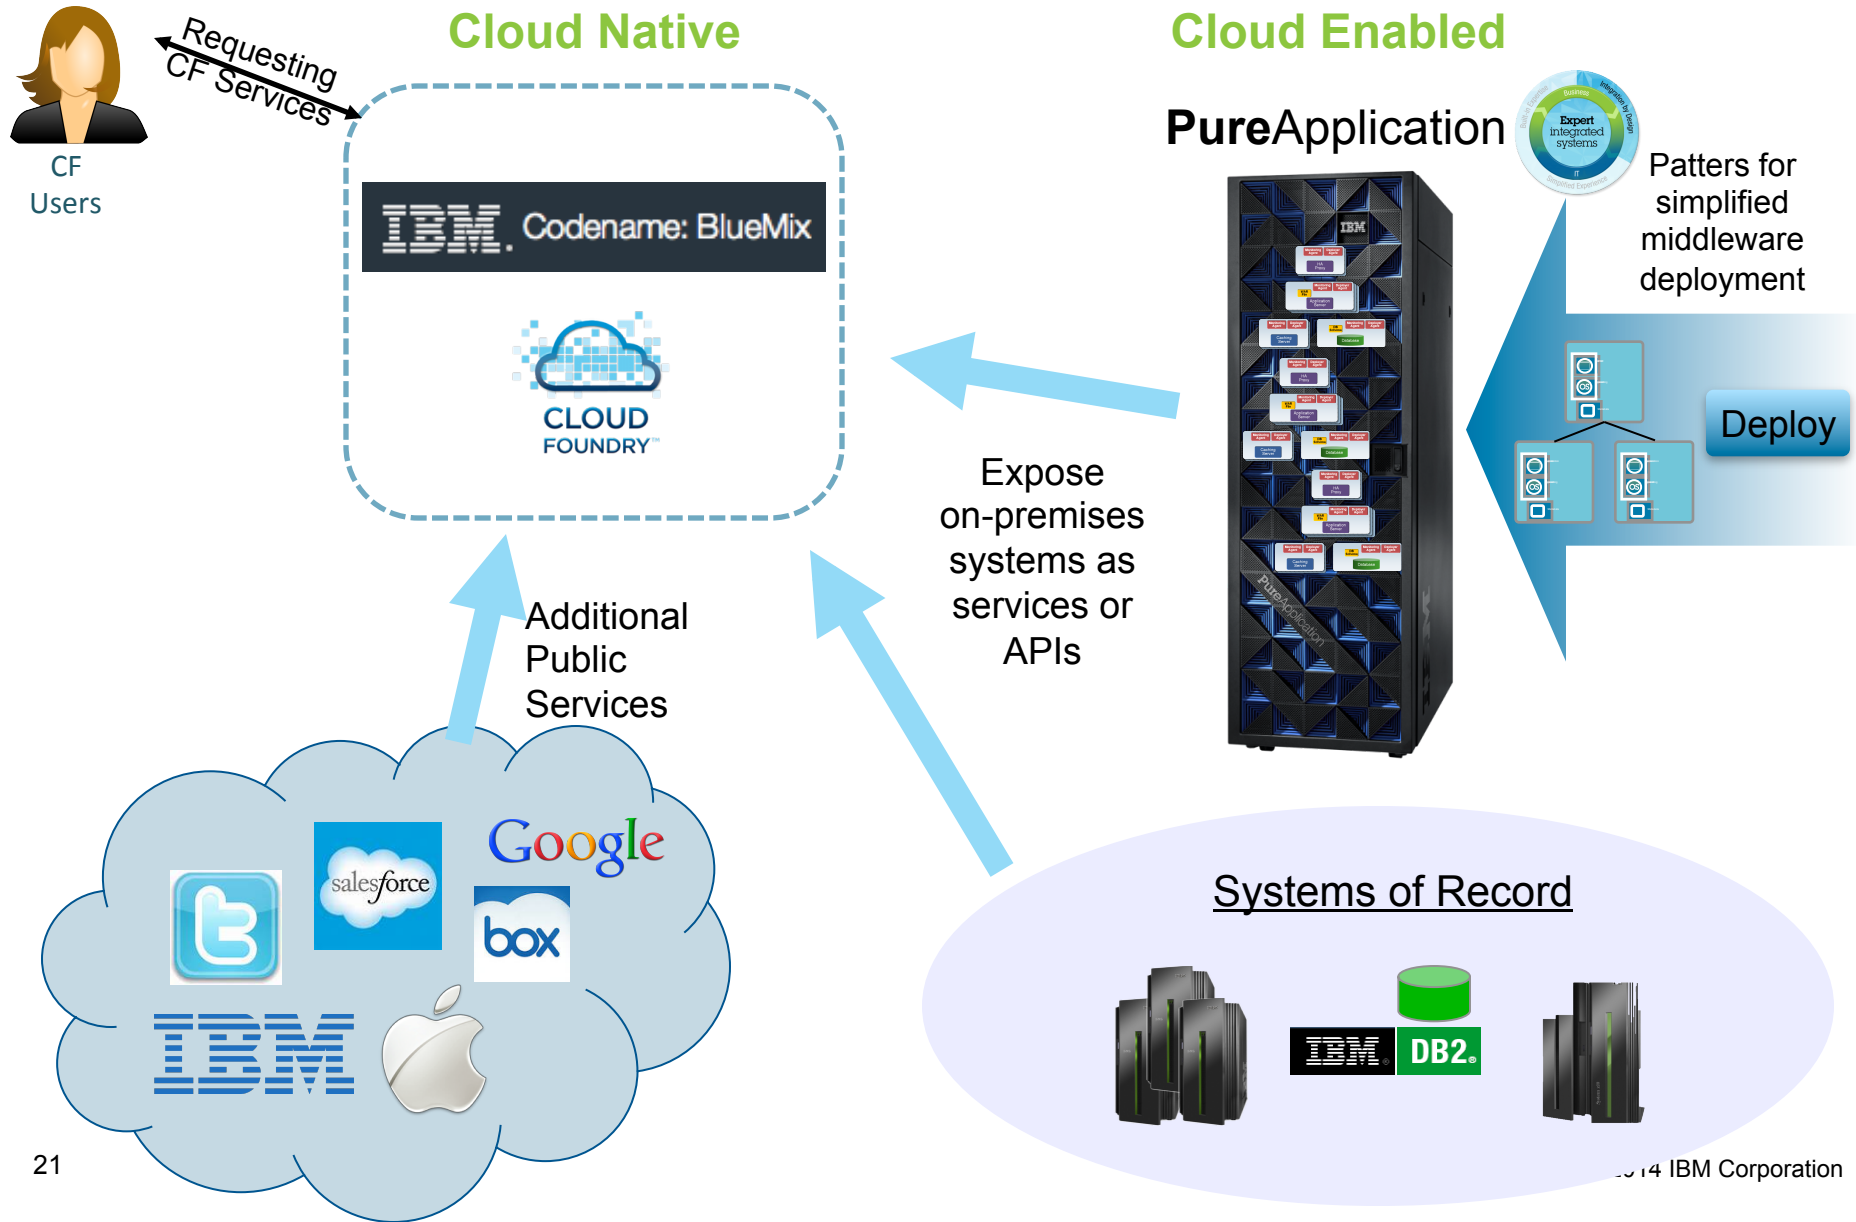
Cloud Native

Cloud Enabled

Requesting CF Services

CF Users

IBM. Codename: BlueMix

CLOUD FOUNDRY™

PureApplication

Expert integrated systems

Patters for simplified middleware deployment

Deploy

Expose on-premises systems as services or APIs

Additional Public Services

salesforce

Google

box

IBM

Systems of Record

IBM DB2.

21

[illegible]14 IBM Corporation